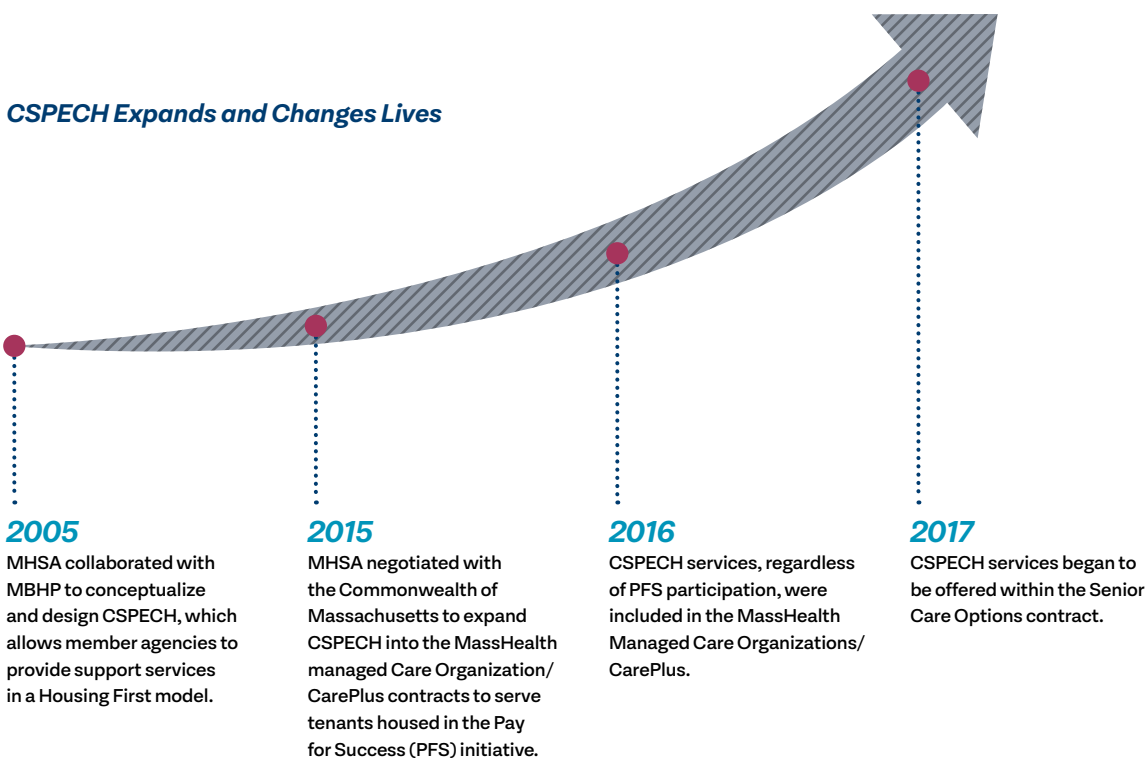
CSPECH Expands and Changes Lives

2005
MHSA collaborated with MBHP to conceptualize and design CSPECH, which allows member agencies to provide support services in a Housing First model.

2015
MHSA negotiated with the Commonwealth of Massachusetts to expand CSPECH into the MassHealth managed Care Organization/ CarePlus contracts to serve tenants housed in the Pay for Success (PFS) initiative.

2016
CSPECH services, regardless of PFS participation, were included in the MassHealth Managed Care Organizations/ CarePlus.

2017
CSPECH services began to be offered within the Senior Care Options contract.